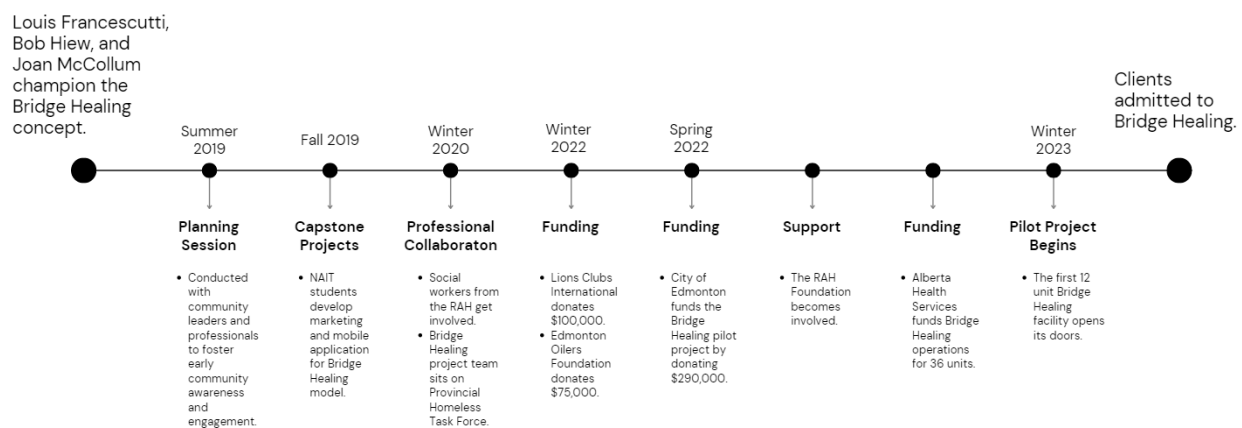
Louis Francescutti, Bob Hiew, and Joan McCollum champion the Bridge Healing concept.

Summer 2019

Planning Session

• Conducted with community leaders and professionals to foster early community awareness and engagement.

Fall 2019

Capstone Projects

• NAIT students develop marketing and mobile application for Bridge Healing model.

Winter 2020

Professional Collaboraton

• Social workers from the RAH get involved.
• Bridge Healing project team sits on Provincial Homeless Task Force.

Winter 2022

Funding

• Lions Clubs International donates $100,000.
• Edmonton Oilers Foundation donates $75,000.

Spring 2022

Funding

• City of Edmonton funds the Bridge Healing pilot project by donating $290,000.

Support

• The RAH Foundation becomes involved.

Funding

• Alberta Health Services funds Bridge Healing operations for 36 units.

Winter 2023

Pilot Project Begins

• The first 12 unit Bridge Healing facility opens its doors.

Clients admitted to Bridge Healing.